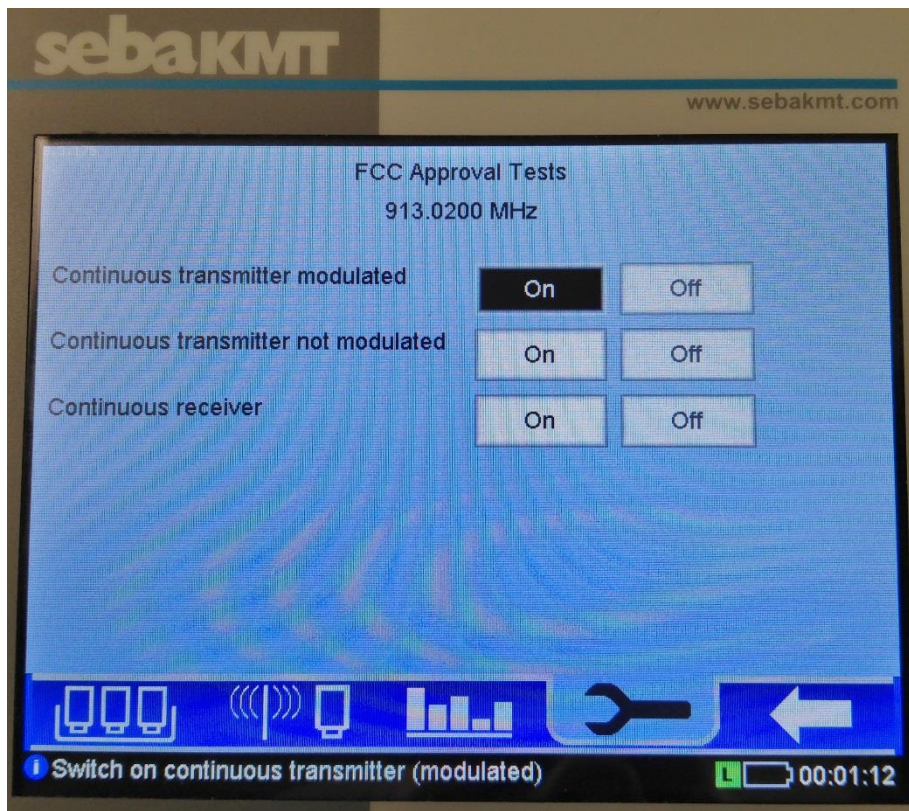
sebaKMT

www.sebakmt.com

FCC Approval Tests

913.0200 MHz

Continuous transmitter modulated On Off

Continuous transmitter not modulated On Off

Continuous receiver On Off

Switch on continuous transmitter (modulated)

L 00:01:12